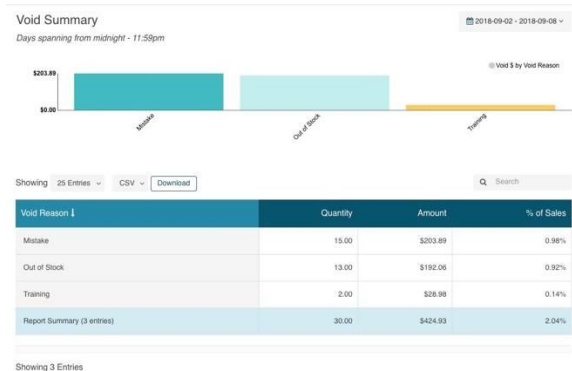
Void Summary
Days spanning from midnight - 11:59pm

2018-09-02 - 2018-09-08

Void $ by Void Reason

$203.89
$0.00

Mistake
Out of Stock
Training

Showing 25 Entries CSV Download

Search

| Void Reason ↓ | Quantity | Amount | % of Sales |
|---|---|---|---|
| Mistake | 15.00 | $203.89 | 0.98% |
| Out of Stock | 13.00 | $192.06 | 0.92% |
| Training | 2.00 | $28.98 | 0.14% |
| Report Summary (3 entries) | 30.00 | $424.93 | 2.04% |

Showing 3 Entries